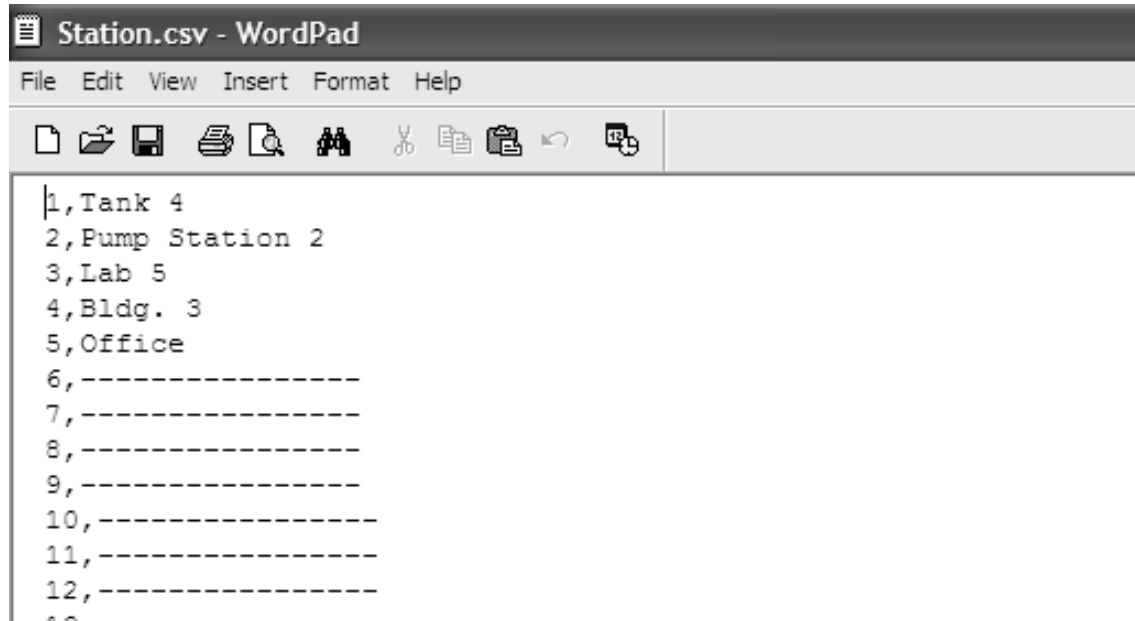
Station.csv - WordPad

File Edit View Insert Format Help

1,Tank 4
2,Pump Station 2
3,Lab 5
4,Bldg. 3
5,Office
6,----------------
7,----------------
8,----------------
9,----------------
10,----------------
11,----------------
12,----------------
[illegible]